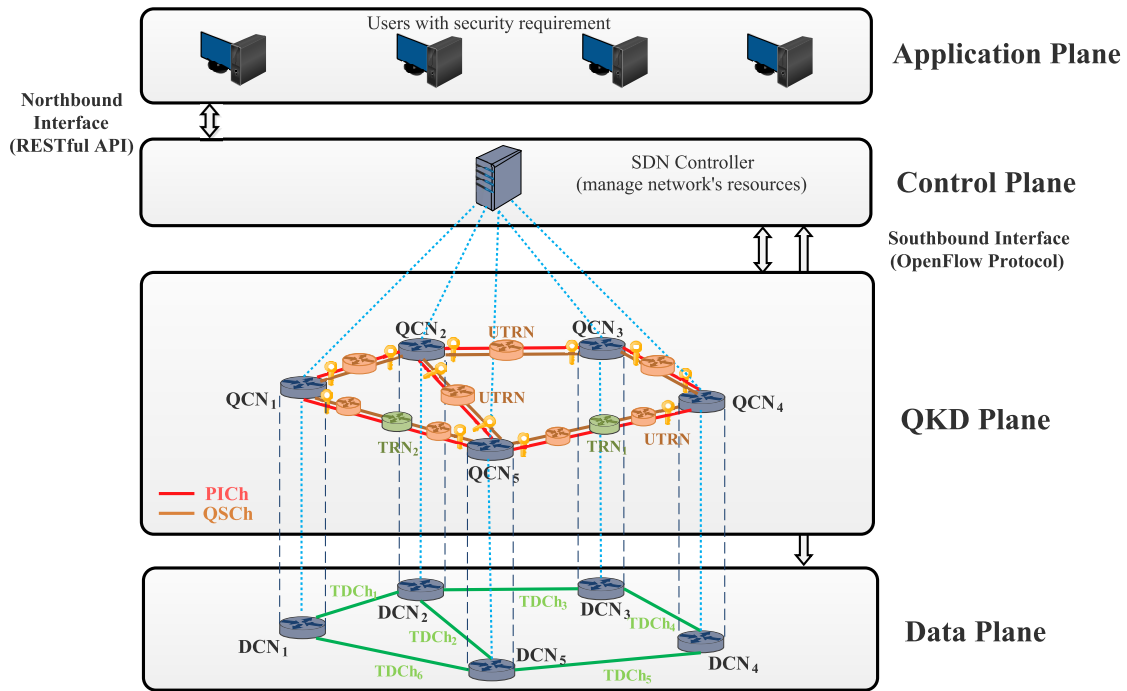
Users with security requirement

Application Plane

Northbound Interface (RESTful API)

SDN Controller
(manage network's resources)

Control Plane

Southbound Interface (OpenFlow Protocol)

QCN$_2$ UTRN QCN$_3$

QCN$_1$ UTRN QCN$_4$

TRN$_2$ TRN$_1$ UTRN

QCN$_5$

QKD Plane

PICh
QSCh

TDCh$_1$ DCN$_2$ TDCh$_3$ DCN$_3$

DCN$_1$ TDCh$_2$ TDCh$_4$

DCN$_5$ DCN$_4$

TDCh$_6$ TDCh$_5$

Data Plane